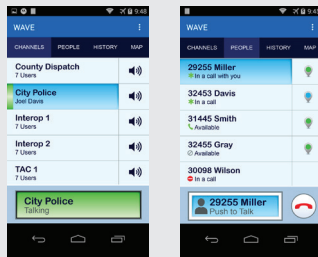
9:48

WAVE

CHANNELS PEOPLE HISTORY MAP

County Dispatch
7 Users

City Police
Joel Davis

Interop 1
7 Users

Interop 2
5 Users

TAC 1
7 Users

City Police
Talking

9:48

WAVE

CHANNELS PEOPLE HISTORY MAP

29255 Miller
In a call with you

32453 Davis
In a call

31445 Smith
Available

32455 Gray
Available

30098 Wilson
In a call

29255 Miller
Push to Talk